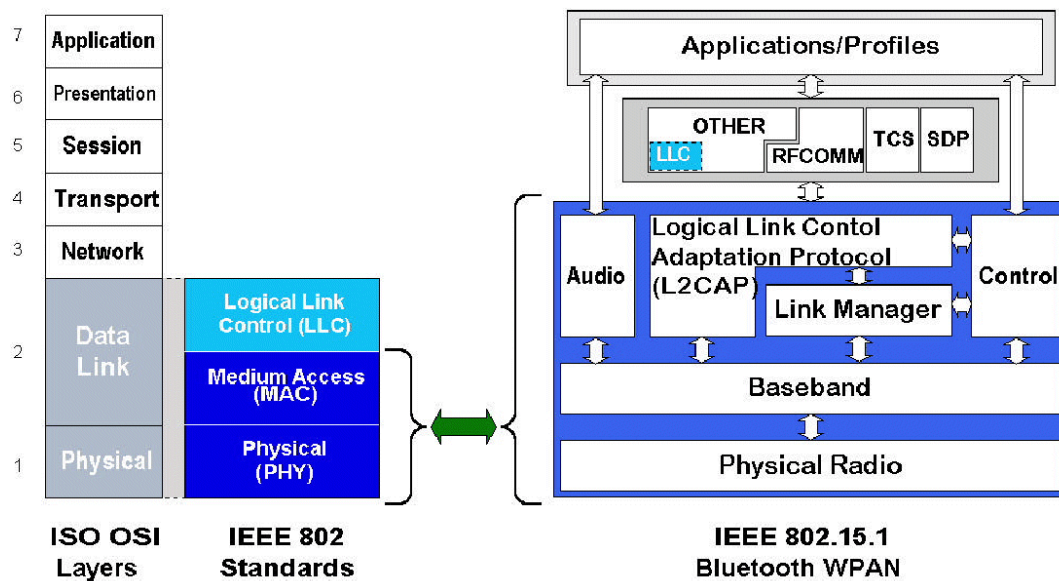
7 Application
6 Presentation
5 Session
4 Transport
3 Network
2 Data Link
1 Physical

Logical Link Control (LLC)
Medium Access (MAC)
Physical (PHY)

Applications/Profiles
OTHER
LLC
RFCOMM
TCS
SDP
Audio
Logical Link Contol Adaptation Protocol (L2CAP)
Link Manager
Control
Baseband
Physical Radio

ISO OSI Layers

IEEE 802 Standards

IEEE 802.15.1 Bluetooth WPAN